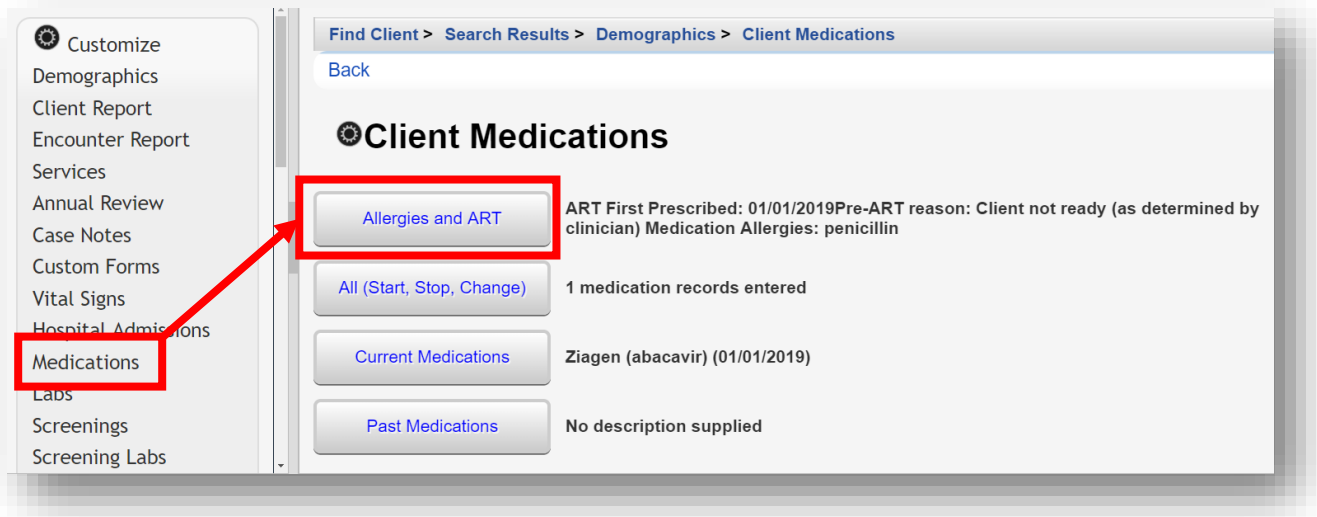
Customize
Demographics
Client Report
Encounter Report
Services
Annual Review
Case Notes
Custom Forms
Vital Signs
Hospital Admissions
Medications
Labs
Screenings
Screening Labs

Find Client > Search Results > Demographics > Client Medications

Back

Client Medications

| Allergies and ART | ART First Prescribed: 01/01/2019Pre-ART reason: Client not ready (as determined by clinician) Medication Allergies: penicillin |
|---|---|
| All (Start, Stop, Change) | 1 medication records entered |
| Current Medications | Ziagen (abacavir) (01/01/2019) |
| Past Medications | No description supplied |